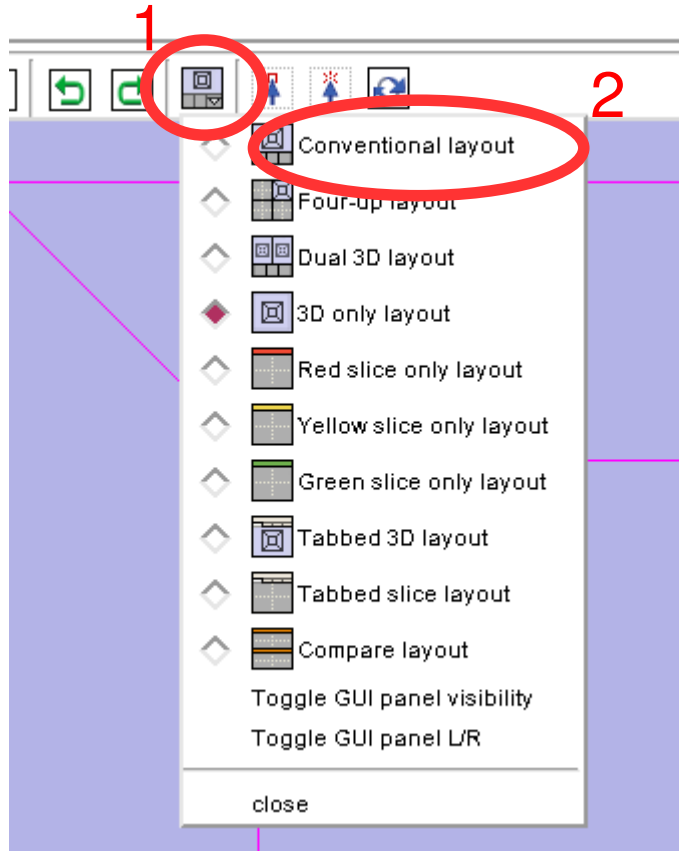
1

2

Conventional layout

Four-up layout

Dual 3D layout

3D only layout

Red slice only layout

Yellow slice only layout

Green slice only layout

Tabbed 3D layout

Tabbed slice layout

Compare layout

Toggle GUI panel visibility

Toggle GUI panel L/R

close